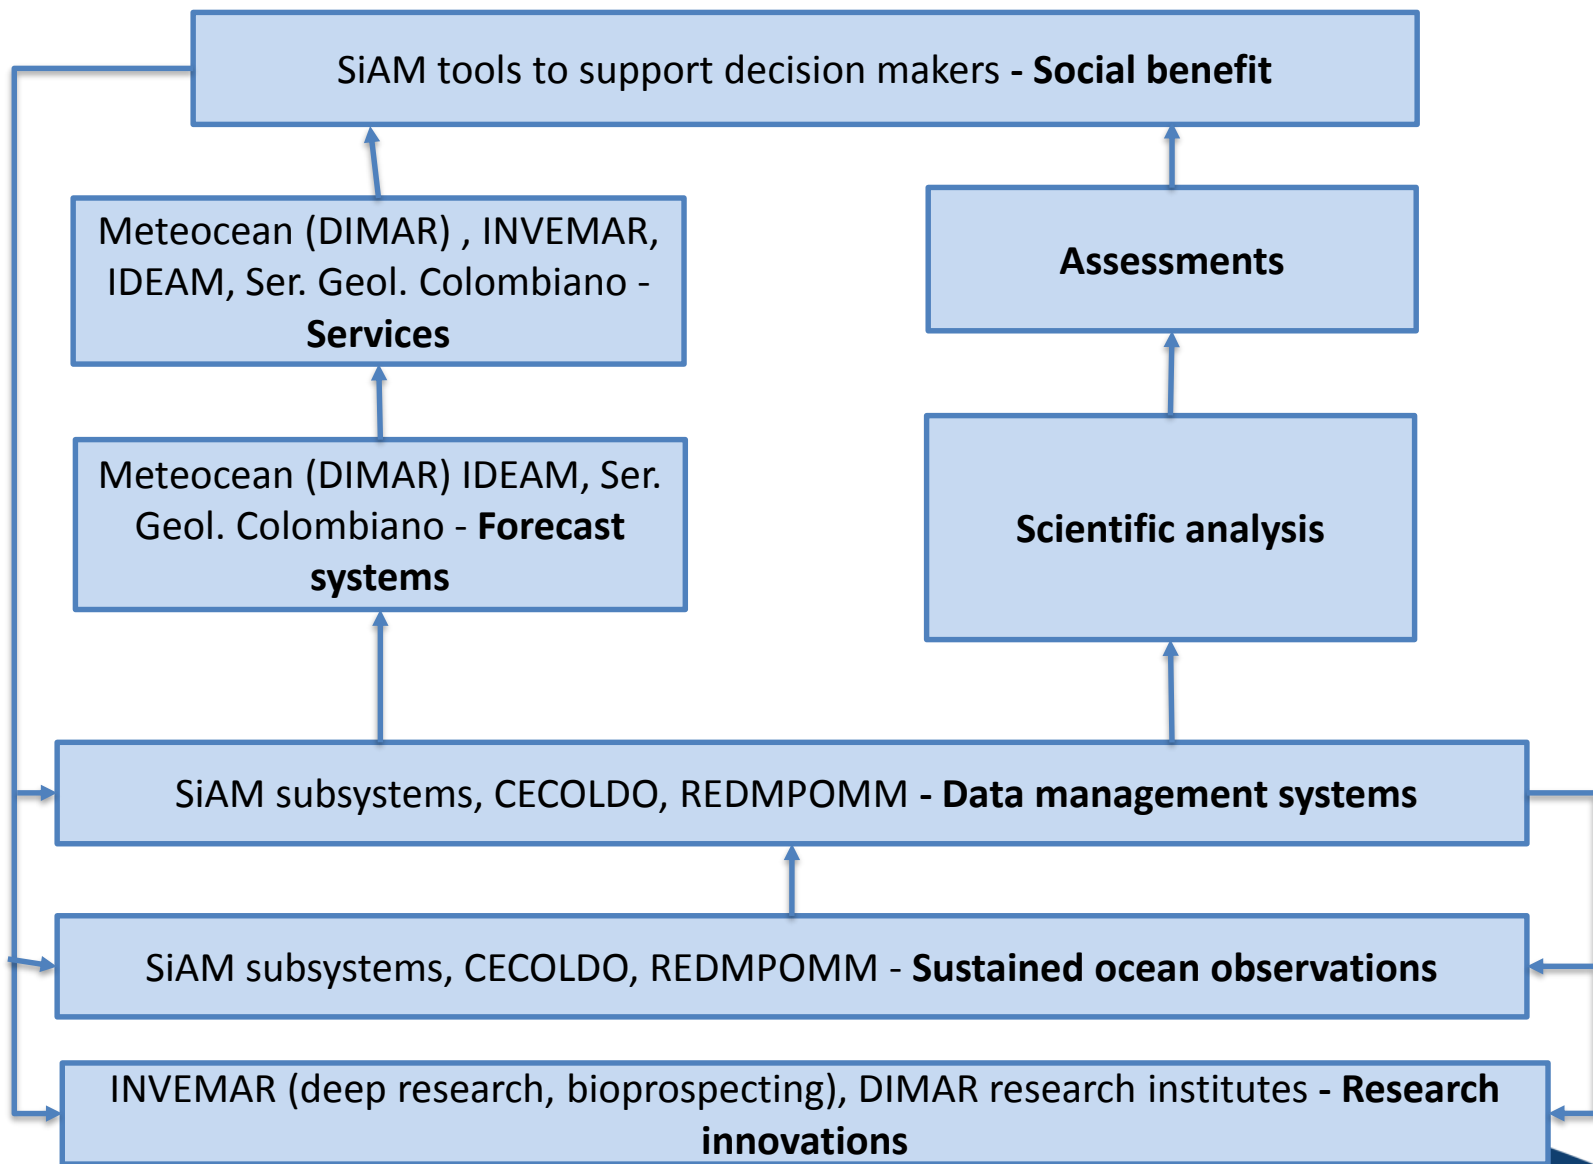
SiAM tools to support decision makers - **Social benefit**

Meteocean (DIMAR) , INVEMAR, IDEAM, Ser. Geol. Colombiano - **Services**

**Assessments**

Meteocean (DIMAR) IDEAM, Ser. Geol. Colombiano - **Forecast systems**

**Scientific analysis**

SiAM subsystems, CECOLDO, REDMPOMM - **Data management systems**

SiAM subsystems, CECOLDO, REDMPOMM - **Sustained ocean observations**

INVEMAR (deep research, bioprospecting), DIMAR research institutes - **Research innovations**